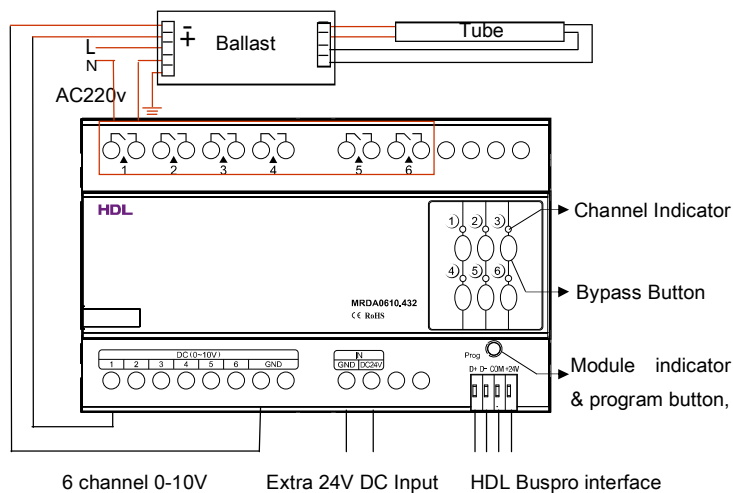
Ballast

Tube

L

N

AC220v

1 2 3 4 5 6

HDL

1 2 3

4 5 6

Channel Indicator

Bypass Button

MRDA0610.432

CE RoHS

DC (0~10V)

1 2 3 4 5 6 GND

IN

GND DC24V

Prog

D+ D- COM +24V

Module indicator & program button,

6 channel 0-10V

Extra 24V DC Input

HDL Buspro interface